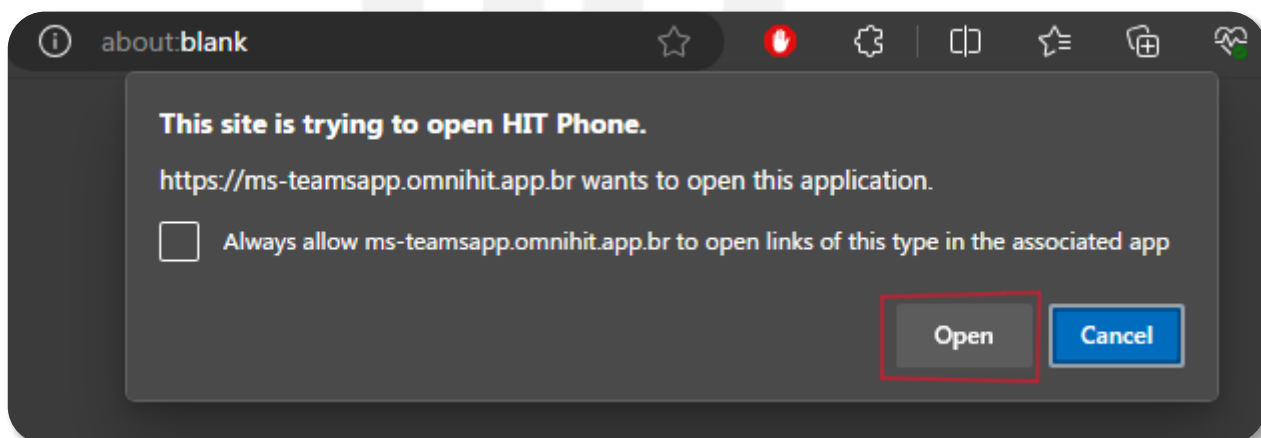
about:blank

This site is trying to open HIT Phone.

https://ms-teamsapp.omnihit.app.br wants to open this application.

Always allow ms-teamsapp.omnihit.app.br to open links of this type in the associated app

Open

Cancel